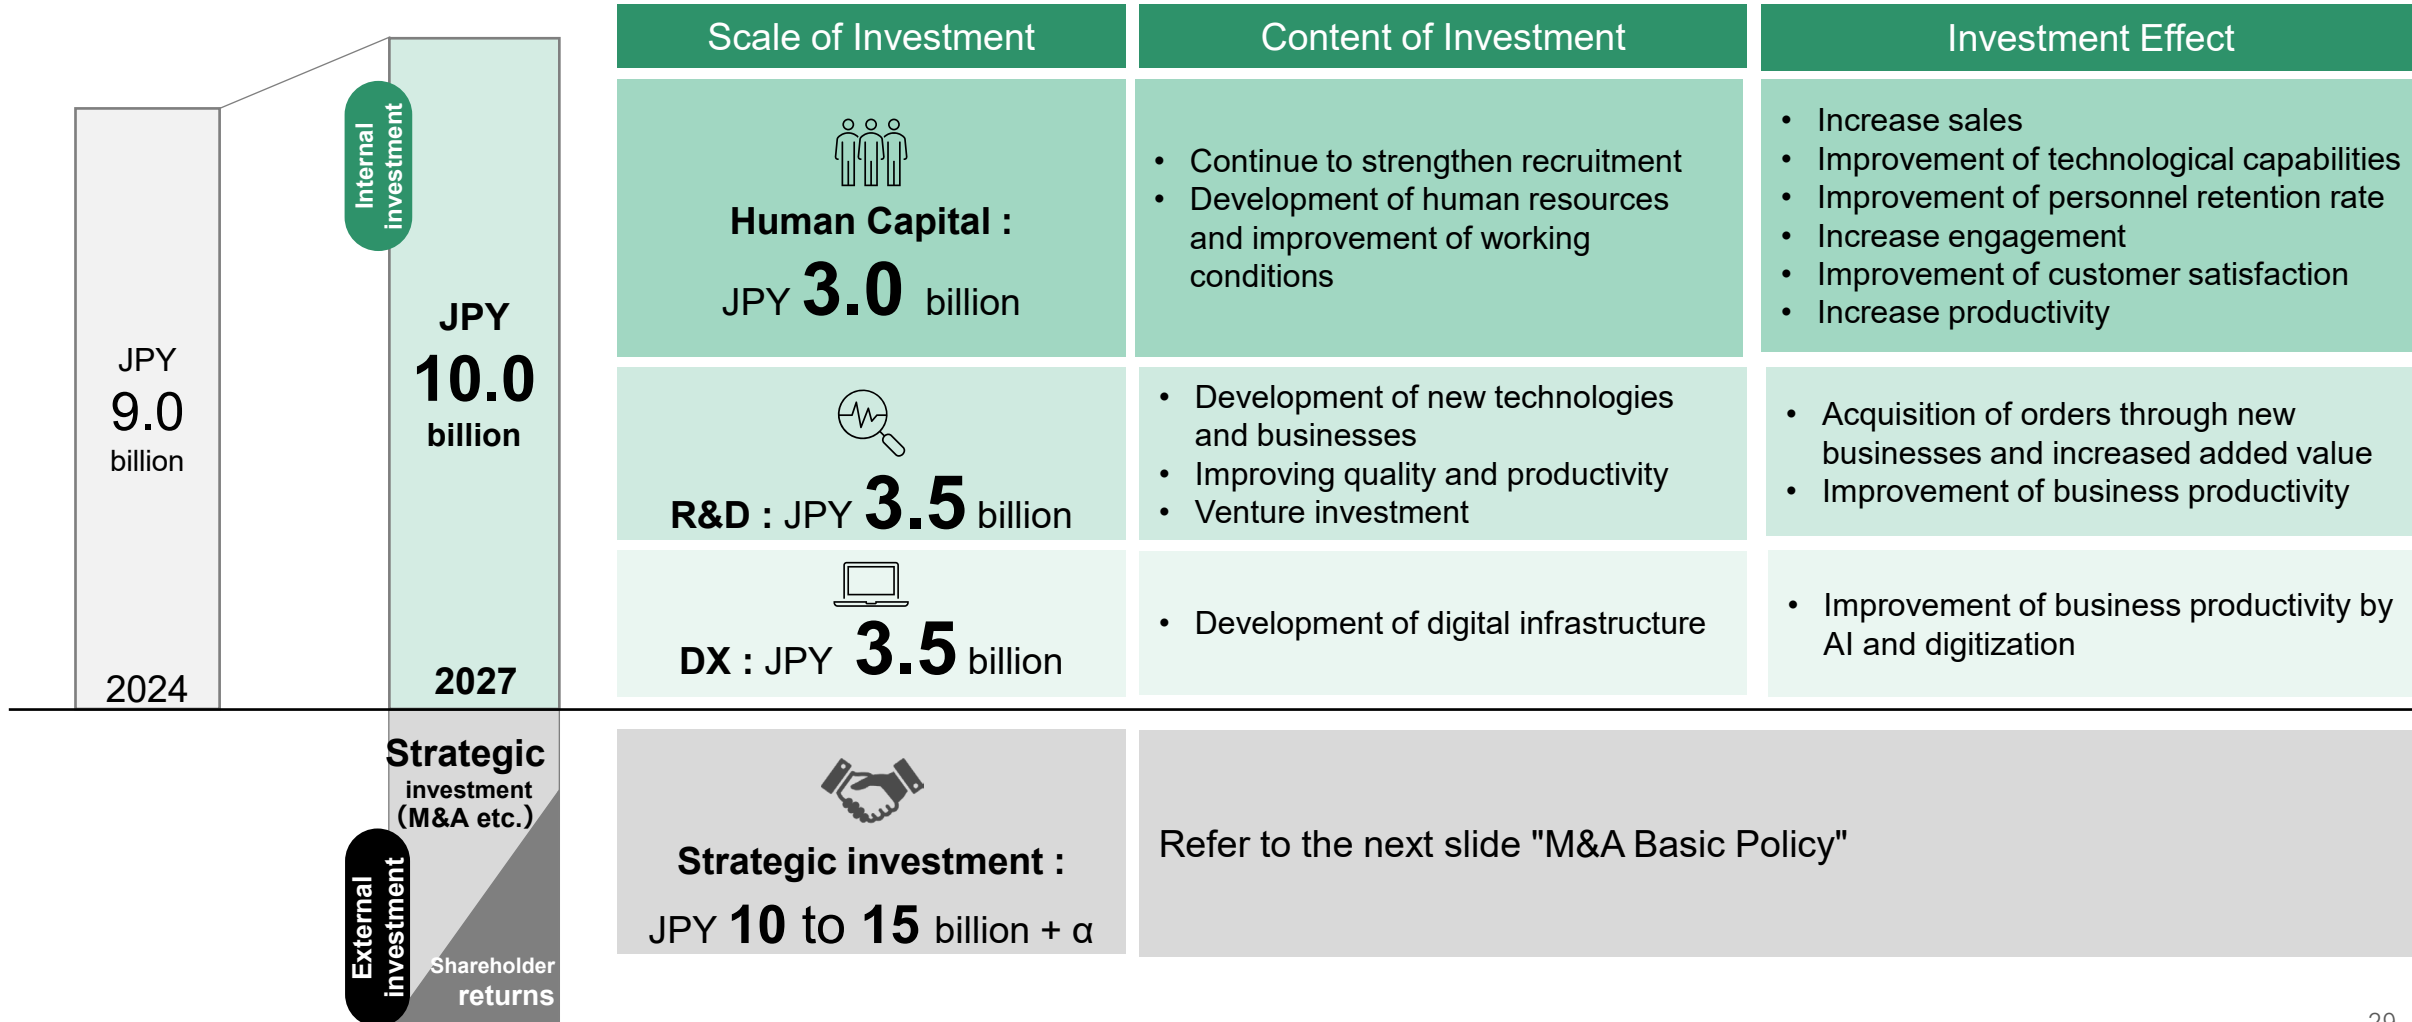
Internal investment

JPY 9.0 billion

2024

JPY 10.0 billion

2027

Strategic investment (M&A etc.)

External investment

Shareholder returns

| Scale of Investment | Content of Investment | Investment Effect |
|---|---|---|
| Human Capital : JPY 3.0 billion | • Continue to strengthen recruitment • Development of human resources and improvement of working conditions | • Increase sales • Improvement of technological capabilities • Improvement of personnel retention rate • Increase engagement • Improvement of customer satisfaction • Increase productivity |
| R&D : JPY 3.5 billion | • Development of new technologies and businesses • Improving quality and productivity • Venture investment | • Acquisition of orders through new businesses and increased added value • Improvement of business productivity |
| DX : JPY 3.5 billion | • Development of digital infrastructure | • Improvement of business productivity by AI and digitization |
| Strategic investment : JPY 10 to 15 billion + α | Refer to the next slide "M&A Basic Policy" | |

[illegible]